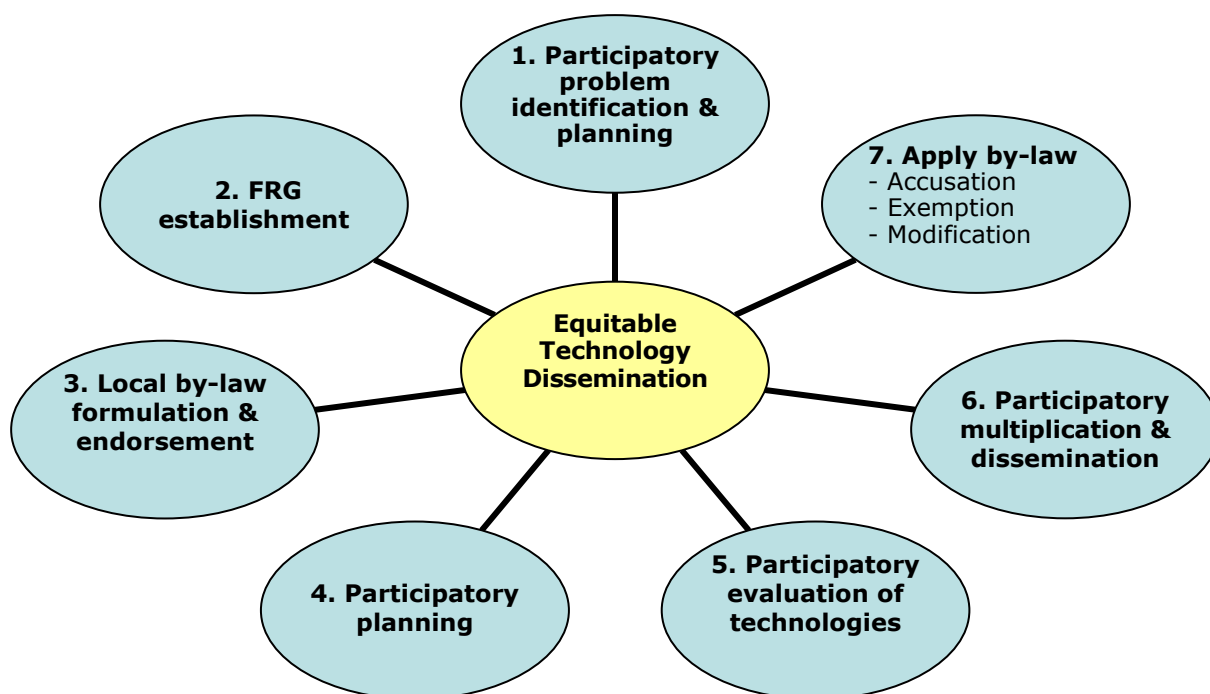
1. Participatory problem identification & planning

7. Apply by-law
- Accusation
- Exemption
- Modification

2. FRG establishment

Equitable Technology Dissemination

3. Local by-law formulation & endorsement

6. Participatory multiplication & dissemination

4. Participatory planning

5. Participatory evaluation of technologies